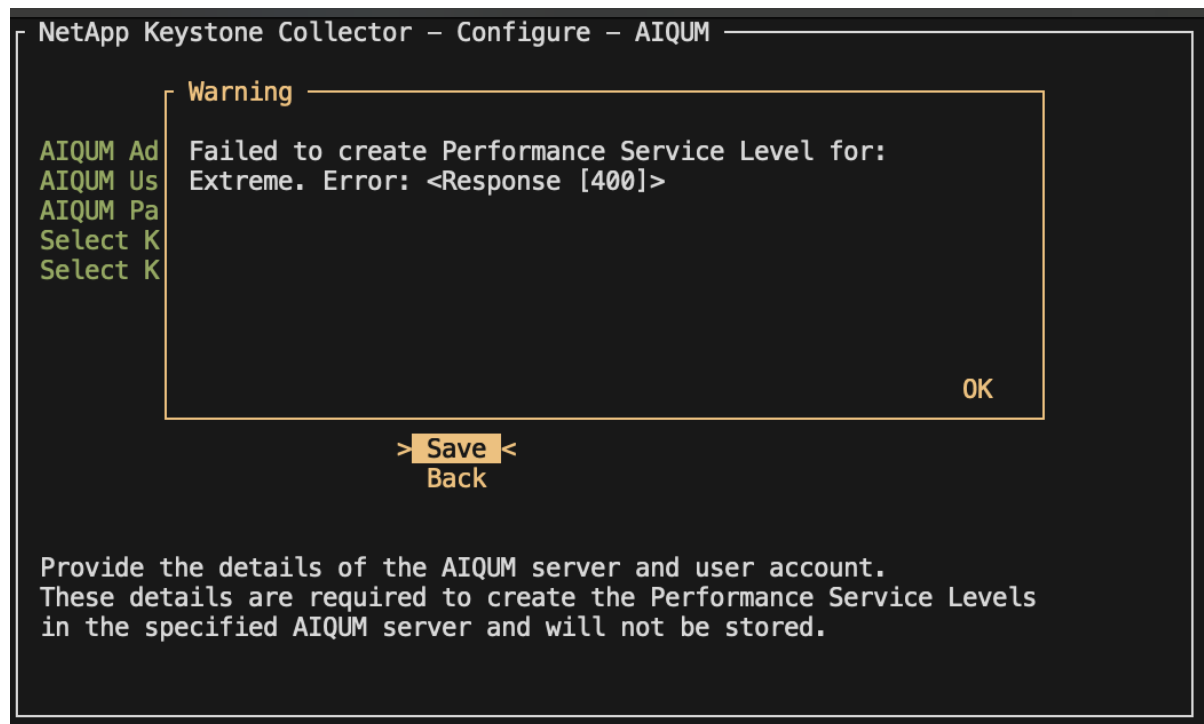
NetApp Keystone Collector — Configure — AIQUM

Warning

AIQUM Ad
AIQUM Us
AIQUM Pa
Select K
Select K

Failed to create Performance Service Level for: Extreme. Error: <Response [400]>

OK

> Save <
Back

Provide the details of the AIQUM server and user account. These details are required to create the Performance Service Levels in the specified AIQUM server and will not be stored.